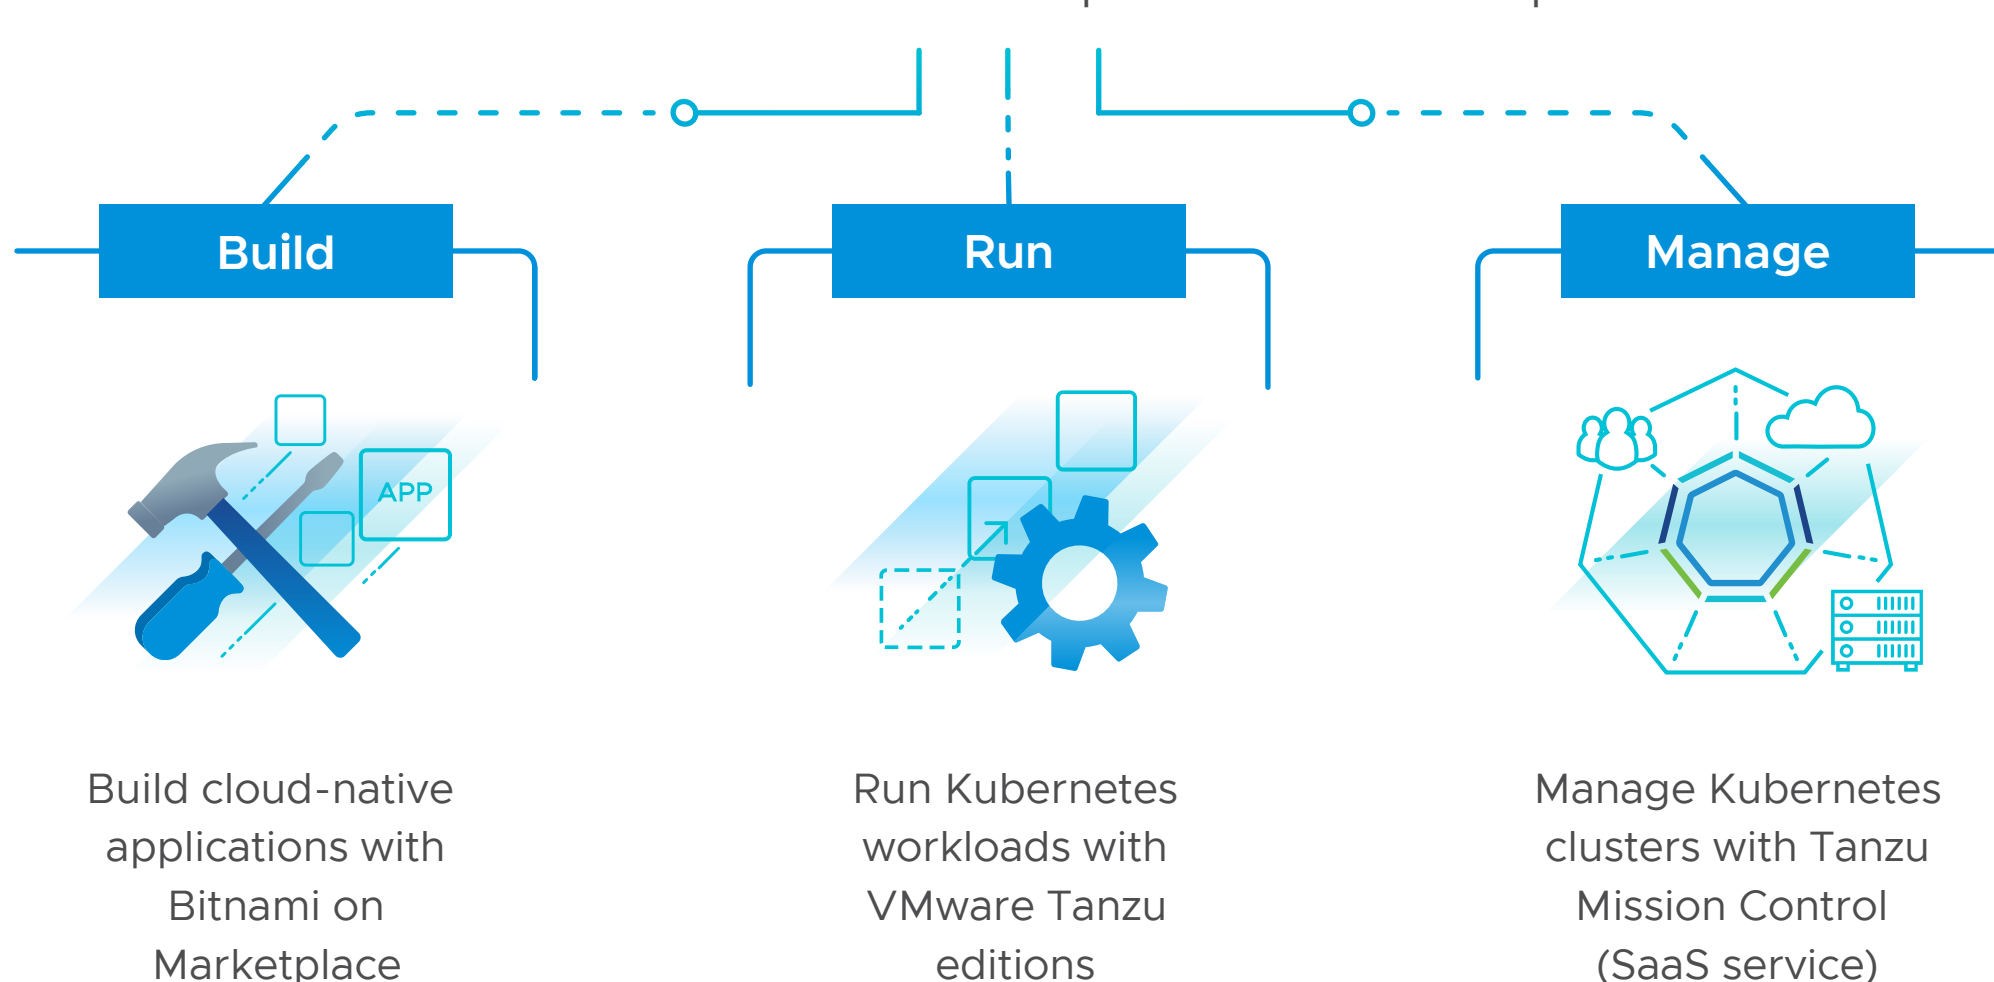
Build

Run

Manage

APP

Build cloud-native applications with Bitnami on Marketplace

Run Kubernetes workloads with VMware Tanzu editions

Manage Kubernetes clusters with Tanzu Mission Control (SaaS service)